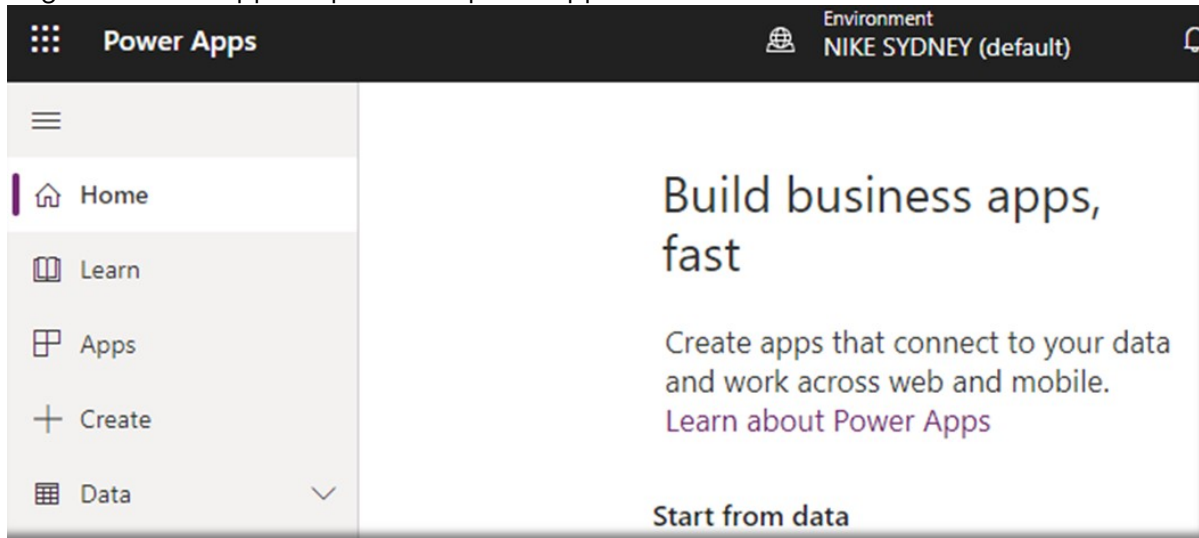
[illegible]

Power Apps

Environment
NIKE SYDNEY (default)

Home

Learn

Apps

Create

Data

Build business apps, fast

Create apps that connect to your data and work across web and mobile.
Learn about Power Apps

Start from data